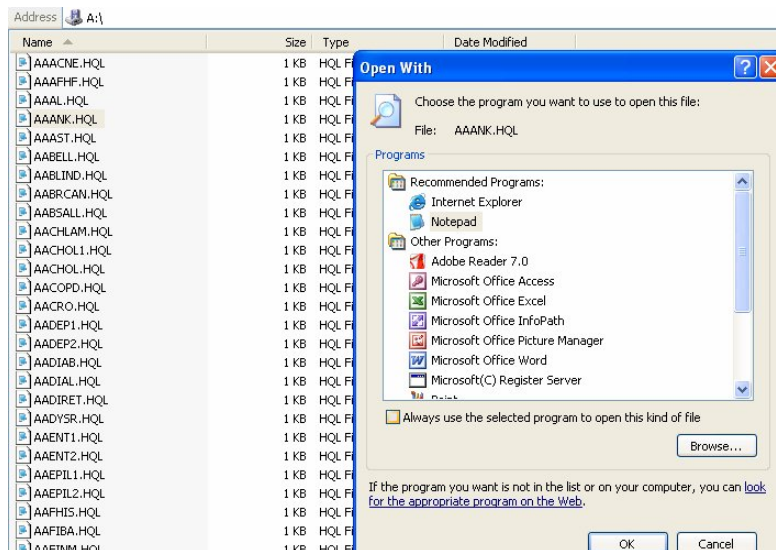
Address A:\

| Name | Size | Type | Date Modified |
|---|---|---|---|
| AAACNE.HQL | 1 KB | HQL Fi | |
| AAAFHF.HQL | 1 KB | HQL Fi | |
| AAAL.HQL | 1 KB | HQL Fi | |
| AAANK.HQL | 1 KB | HQL Fi | |
| AAAST.HQL | 1 KB | HQL Fi | |
| AABELL.HQL | 1 KB | HQL Fi | |
| AABLIND.HQL | 1 KB | HQL Fi | |
| AABRCAN.HQL | 1 KB | HQL Fi | |
| AABSALL.HQL | 1 KB | HQL Fi | |
| AACHLAM.HQL | 1 KB | HQL Fi | |
| AACHOL1.HQL | 1 KB | HQL Fi | |
| AACHOL.HQL | 1 KB | HQL Fi | |
| AACOPD.HQL | 1 KB | HQL Fi | |
| AACRO.HQL | 1 KB | HQL Fi | |
| AADEP1.HQL | 1 KB | HQL Fi | |
| AADEP2.HQL | 1 KB | HQL Fi | |
| AADIAB.HQL | 1 KB | HQL Fi | |
| AADIAL.HQL | 1 KB | HQL Fi | |
| AADIRET.HQL | 1 KB | HQL Fi | |
| AADYSR.HQL | 1 KB | HQL Fi | |
| AAENT1.HQL | 1 KB | HQL Fi | |
| AAENT2.HQL | 1 KB | HQL Fi | |
| AAEPIL1.HQL | 1 KB | HQL Fi | |
| AAEPIL2.HQL | 1 KB | HQL Fi | |
| AAFHIS.HQL | 1 KB | HQL Fi | |
| AAFIBA.HQL | 1 KB | HQL Fi | |
| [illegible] | 1 KB | HQL Fi | |

Open With

Choose the program you want to use to open this file:

File: AAANK.HQL

Programs

Recommended Programs:
Internet Explorer
Notepad
Other Programs:
Adobe Reader 7.0
Microsoft Office Access
Microsoft Office Excel
Microsoft Office InfoPath
Microsoft Office Picture Manager
Microsoft Office Word
Microsoft(C) Register Server
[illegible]

Always use the selected program to open this kind of file

Browse...

If the program you want is not in the list or on your computer, you can look for the appropriate program on the Web.

OK Cancel